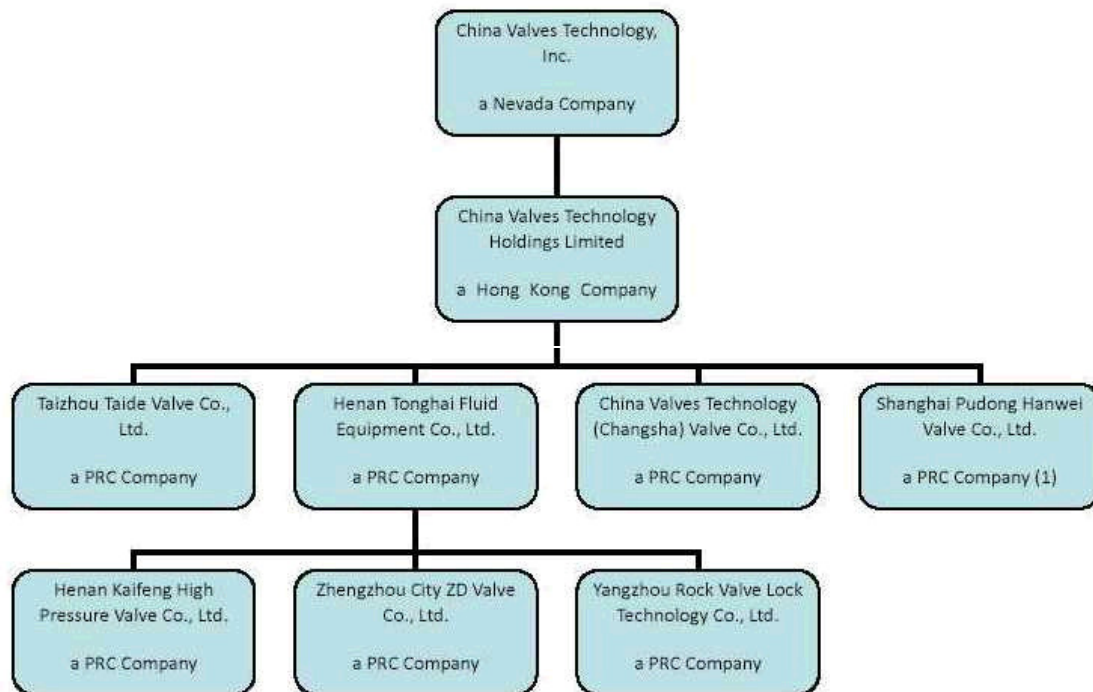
China Valves Technology, Inc.

a Nevada Company

China Valves Technology Holdings Limited

a Hong Kong Company

Taizhou Taide Valve Co., Ltd.

a PRC Company

Henan Tonghai Fluid Equipment Co., Ltd.

a PRC Company

China Valves Technology (Changsha) Valve Co., Ltd.

a PRC Company

Shanghai Pudong Hanwei Valve Co., Ltd.

a PRC Company (1)

Henan Kaifeng High Pressure Valve Co., Ltd.

a PRC Company

Zhengzhou City ZD Valve Co., Ltd.

a PRC Company

Yangzhou Rock Valve Lock Technology Co., Ltd.

a PRC Company